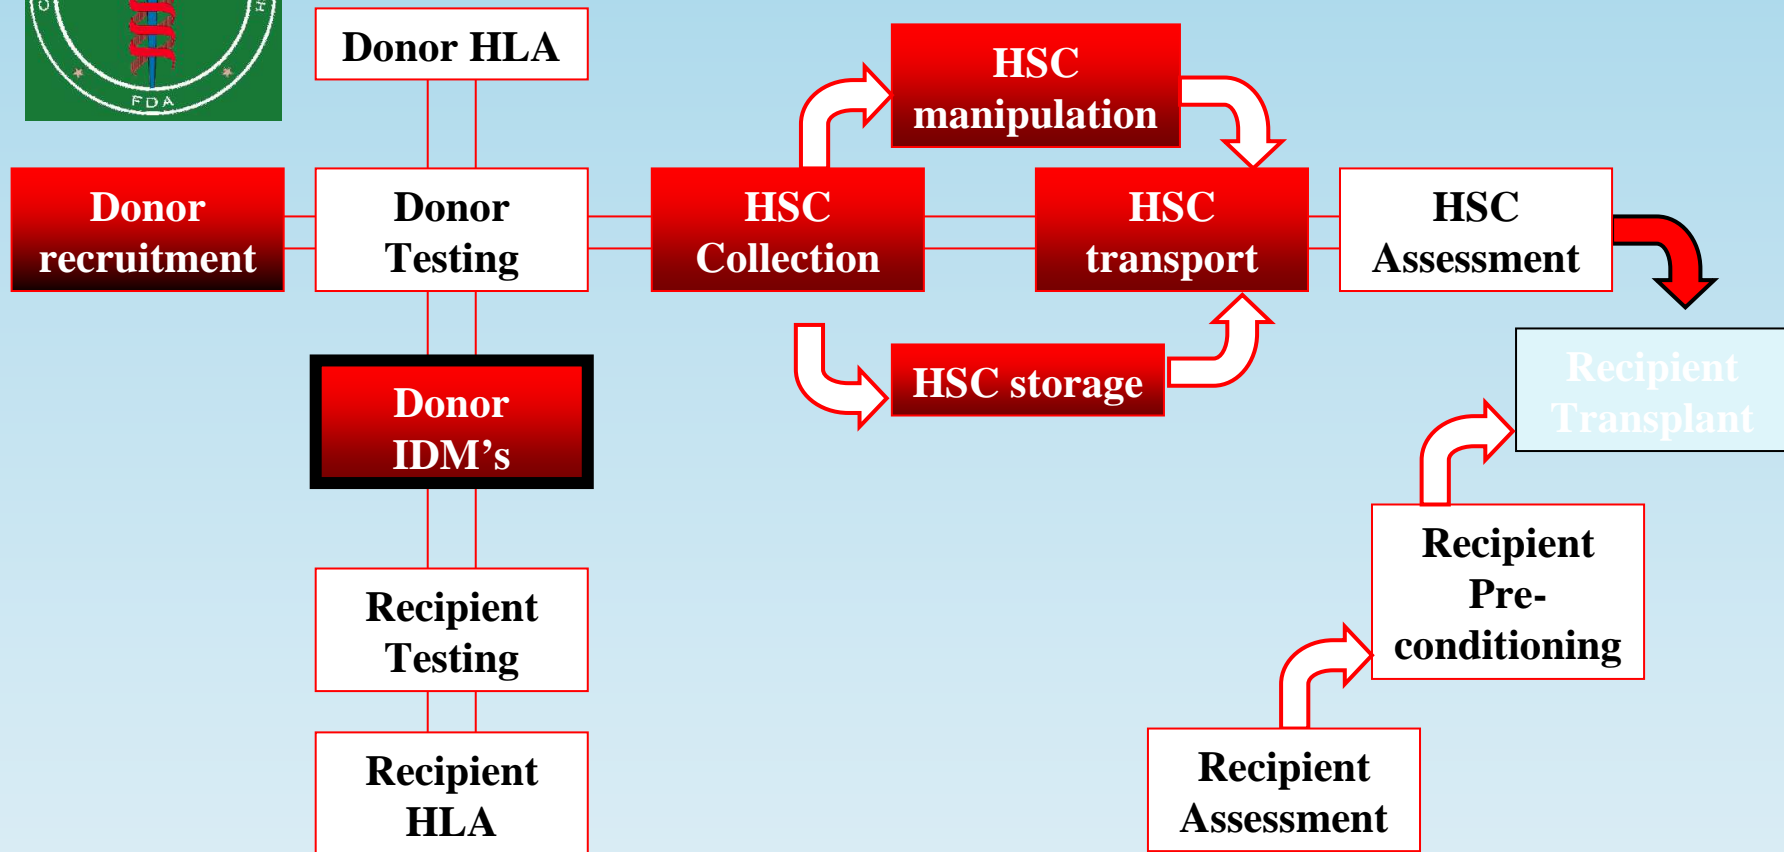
FDA

Donor HLA

Donor recruitment

Donor Testing

HSC Collection

HSC manipulation

HSC transport

HSC Assessment

HSC storage

Donor IDM’s

Recipient Transplant

Recipient Pre-conditioning

Recipient Testing

Recipient HLA

Recipient Assessment